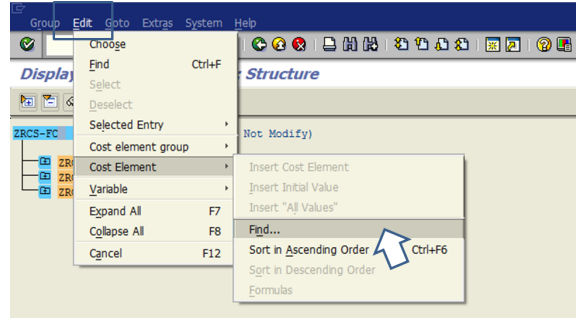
Group Edit Goto Extras System Help

Choose
Find Ctrl+F
Select
Deselect
Selected Entry
Cost element group
Cost Element
Variable
Expand All F7
Collapse All F8
Cancel F12

Display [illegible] Structure

ZRCS-FC
Not Modify)
ZR
ZR
ZR

Insert Cost Element
Insert Initial Value
Insert "All Values"
Find...
Sort in Ascending Order Ctrl+F6
Sort in Descending Order
Formulas